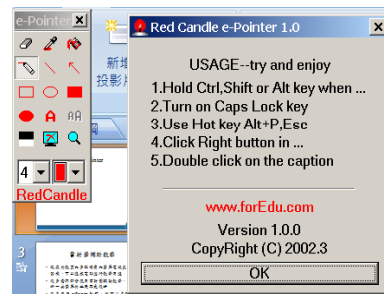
e-Pointer ×

AA

4

RedCandle

新增
投影片

3

Red Candle e-Pointer 1.0 ×

USAGE--try and enjoy

1.Hold Ctrl,Shift or Alt key when ...
2.Turn on Caps Lock key
3.Use Hot key Alt+P,Esc
4.Click Right button in ...
5.Double click on the caption

www.forEdu.com

Version 1.0.0
CopyRight (C) 2002.3

OK